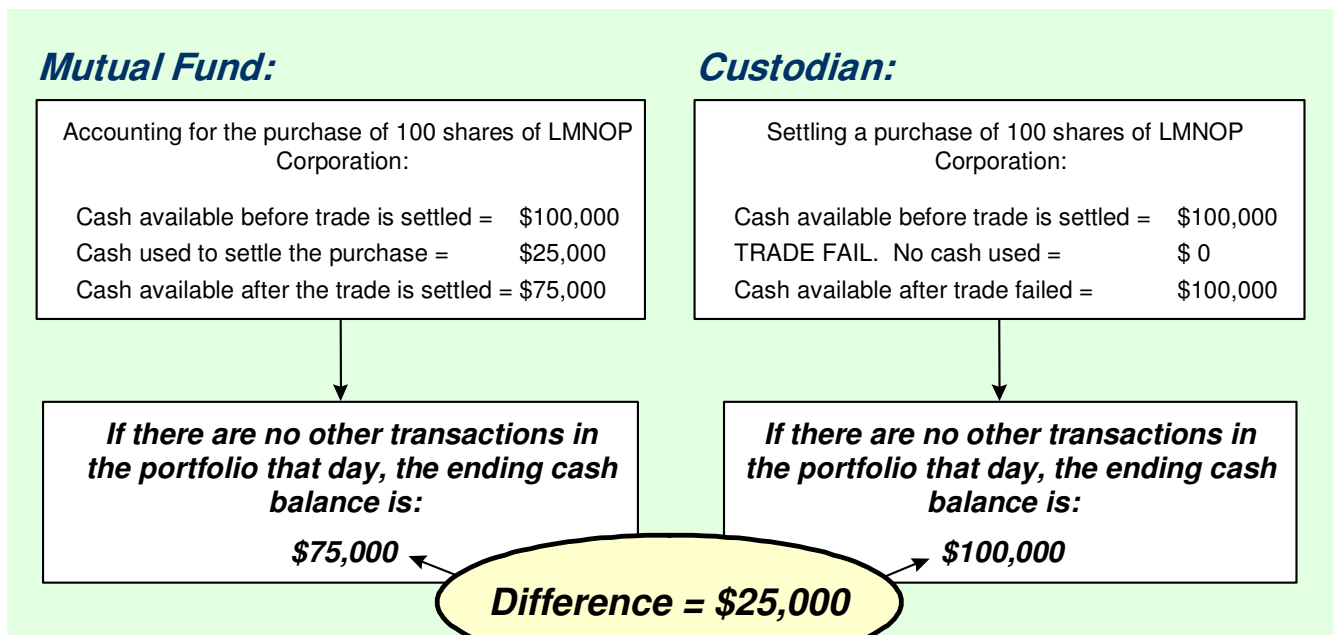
Mutual Fund:

Accounting for the purchase of 100 shares of LMNOP Corporation:

Cash available before trade is settled = $100,000
Cash used to settle the purchase = $25,000
Cash available after the trade is settled = $75,000

If there are no other transactions in the portfolio that day, the ending cash balance is:

$75,000

Custodian:

Settling a purchase of 100 shares of LMNOP Corporation:

Cash available before trade is settled = $100,000
TRADE FAIL. No cash used = $ 0
Cash available after trade failed = $100,000

If there are no other transactions in the portfolio that day, the ending cash balance is:

$100,000

Difference = $25,000